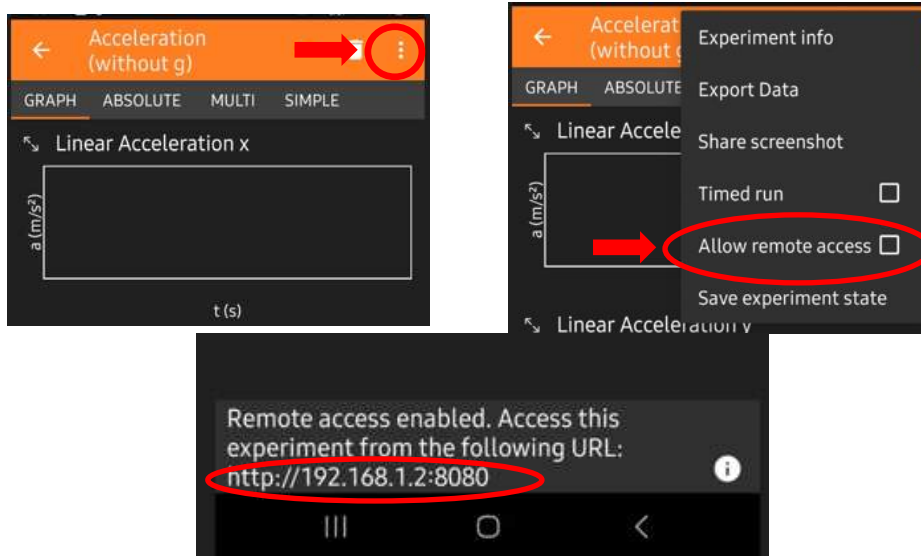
Acceleration (without g)

GRAPH ABSOLUTE MULTI SIMPLE

Linear Acceleration x

a (m/s²)

t (s)

Accelerat (without g

GRAPH ABSOLUTE

Linear Accele

a (m/s²)

Experiment info

Export Data

Share screenshot

Timed run

Allow remote access

Save experiment state

Linear Acceleration y

Remote access enabled. Access this experiment from the following URL: http://192.168.1.2:8080